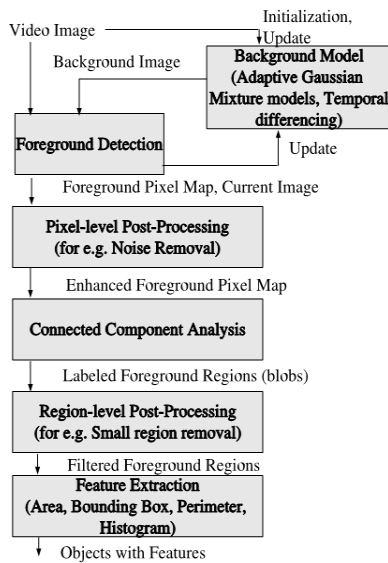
Video Image

Initialization, Update

Background Image

Background Model (Adaptive Gaussian Mixture models, Temporal differencing)

Foreground Detection

Update

Foreground Pixel Map, Current Image

Pixel-level Post-Processing (for e.g. Noise Removal)

Enhanced Foreground Pixel Map

Connected Component Analysis

Labeled Foreground Regions (blobs)

Region-level Post-Processing (for e.g. Small region removal)

Filtered Foreground Regions

Feature Extraction (Area, Bounding Box, Perimeter, Histogram)

Objects with Features